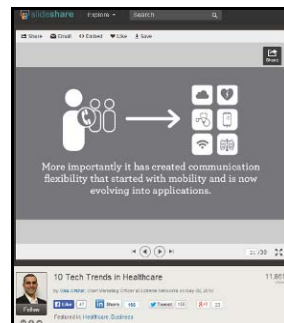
slideshare Explore Search

Share Email Embed Like Save

Share

More importantly it has created communication flexibility that started with mobility and is now evolving into applications.

11 / 30

10 Tech Trends in Healthcare

11,86

by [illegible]

Follow

Like 47 Share 160 Tweet 156 +1 23

Featured in Healthcare, Business